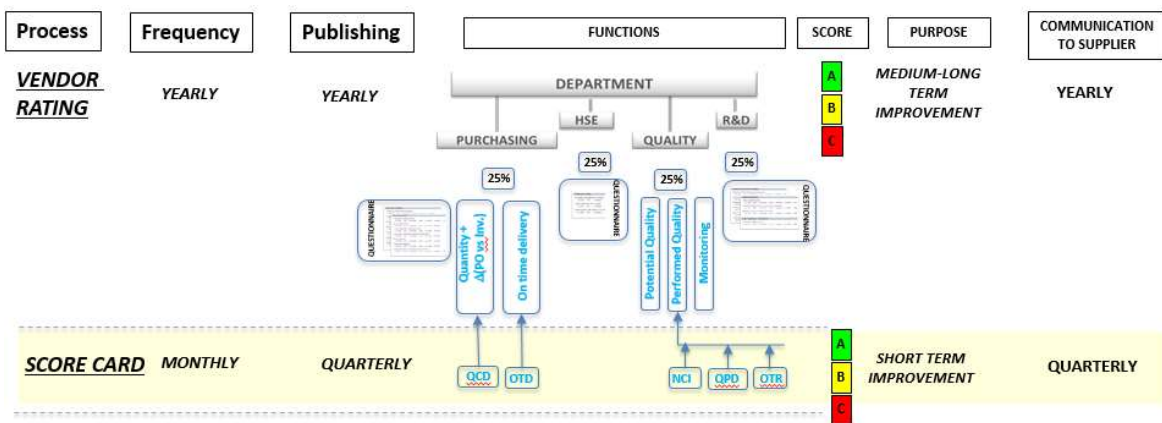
Process

Frequency

Publishing

FUNCTIONS

SCORE

PURPOSE

COMMUNICATION TO SUPPLIER

VENDOR RATING

YEARLY

YEARLY

DEPARTMENT

PURCHASING

HSE

QUALITY

R&D

A

B

C

MEDIUM-LONG TERM IMPROVEMENT

YEARLY

25%

25%

25%

25%

QUESTIONNAIRE

Quantity + Δ(PO vs Inv.)

On time delivery

QUESTIONNAIRE

Potential Quality

Performed Quality

Monitoring

QUESTIONNAIRE

SCORE CARD

MONTHLY

QUARTERLY

QCD

OTD

NCI

QPD

OTR

A

B

C

SHORT TERM IMPROVEMENT

QUARTERLY